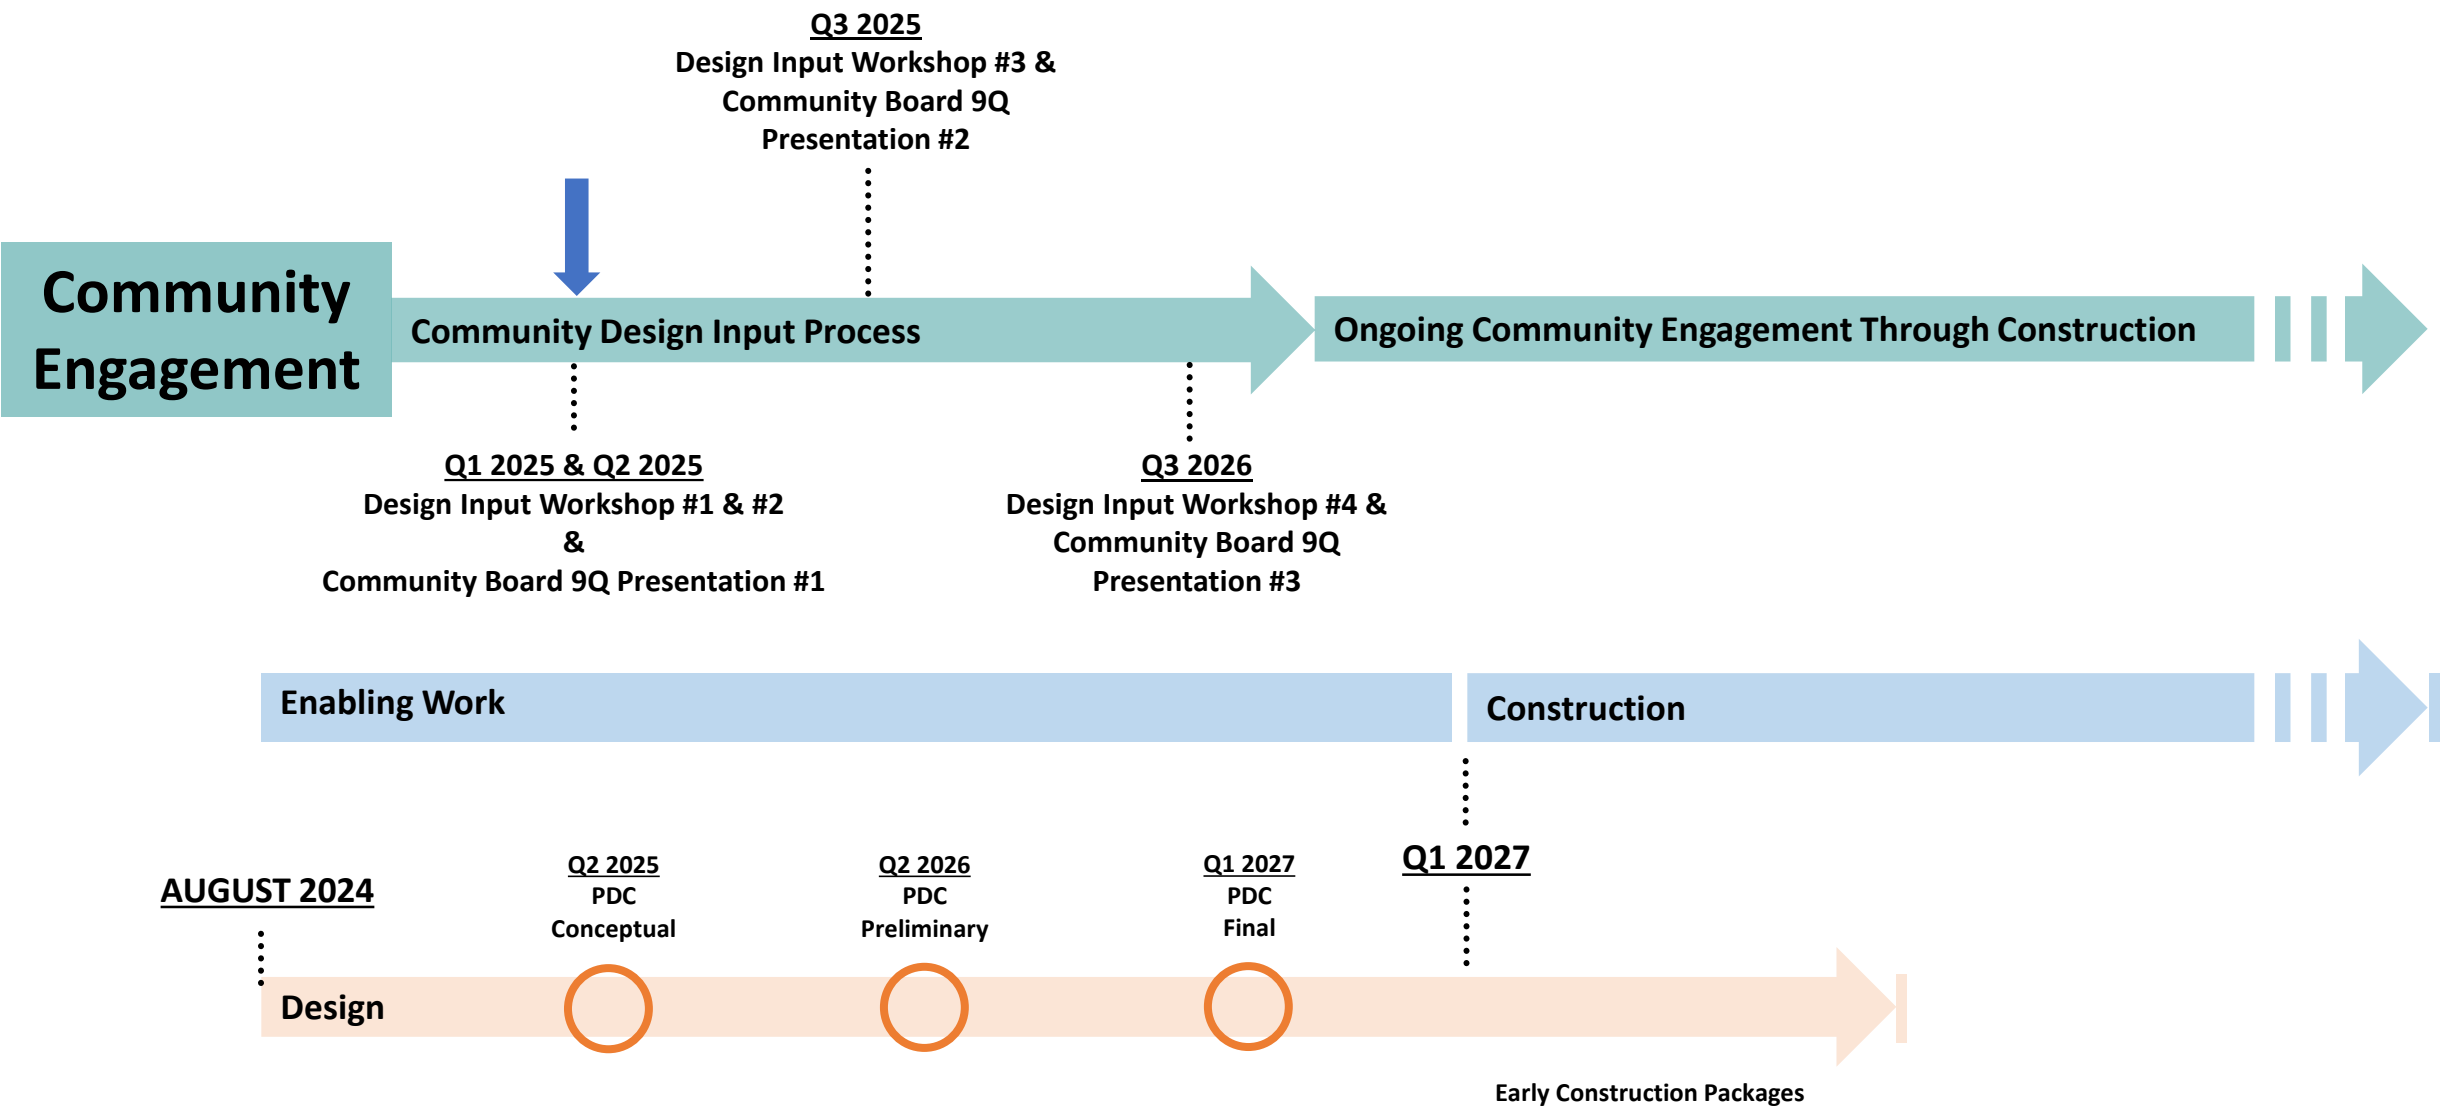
Q3 2025
Design Input Workshop #3 & Community Board 9Q Presentation #2

Community Engagement

Community Design Input Process

Ongoing Community Engagement Through Construction

Q1 2025 & Q2 2025
Design Input Workshop #1 & #2
&
Community Board 9Q Presentation #1

Q3 2026
Design Input Workshop #4 & Community Board 9Q Presentation #3

Enabling Work

Construction

Q1 2027

AUGUST 2024

Q2 2025
PDC
Conceptual

Q2 2026
PDC
Preliminary

Q1 2027
PDC
Final

Design

Early Construction Packages